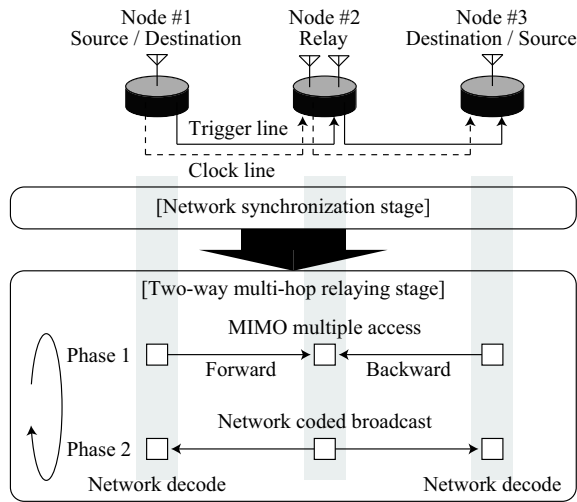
Node #1
Source / Destination

Node #2
Relay

Node #3
Destination / Source

Trigger line

Clock line

[Network synchronization stage]

[Two-way multi-hop relaying stage]

MIMO multiple access

Phase 1

Forward

Backward

Network coded broadcast

Phase 2

Network decode

Network decode